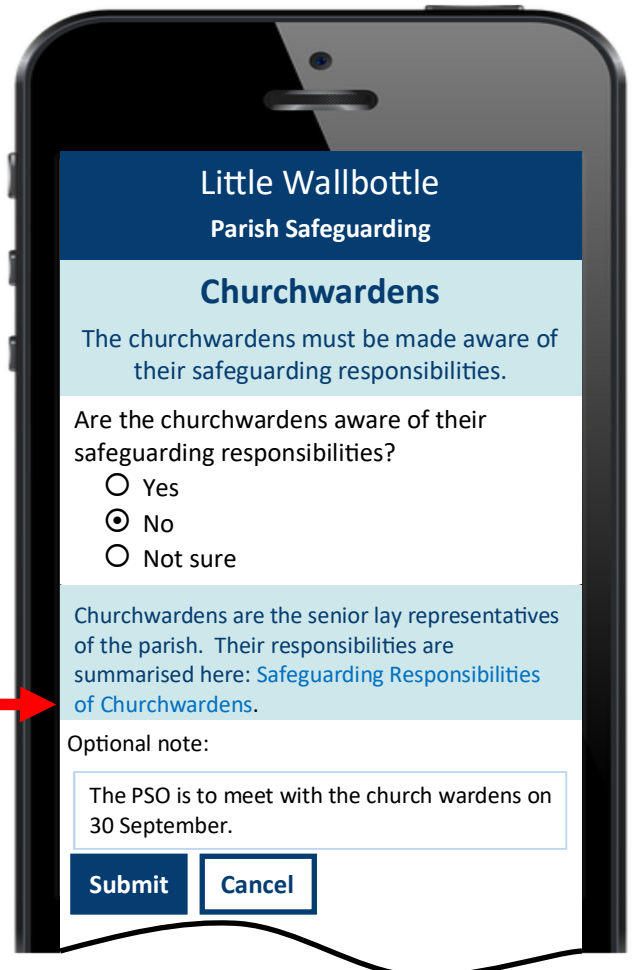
Little Wallbottle

Parish Safeguarding

Churchwardens

The churchwardens must be made aware of their safeguarding responsibilities.

Are the churchwardens aware of their safeguarding responsibilities?

Yes

No

Not sure

Churchwardens are the senior lay representatives of the parish. Their responsibilities are summarised here: Safeguarding Responsibilities of Churchwardens.

Optional note:

The PSO is to meet with the church wardens on 30 September.

Submit

Cancel